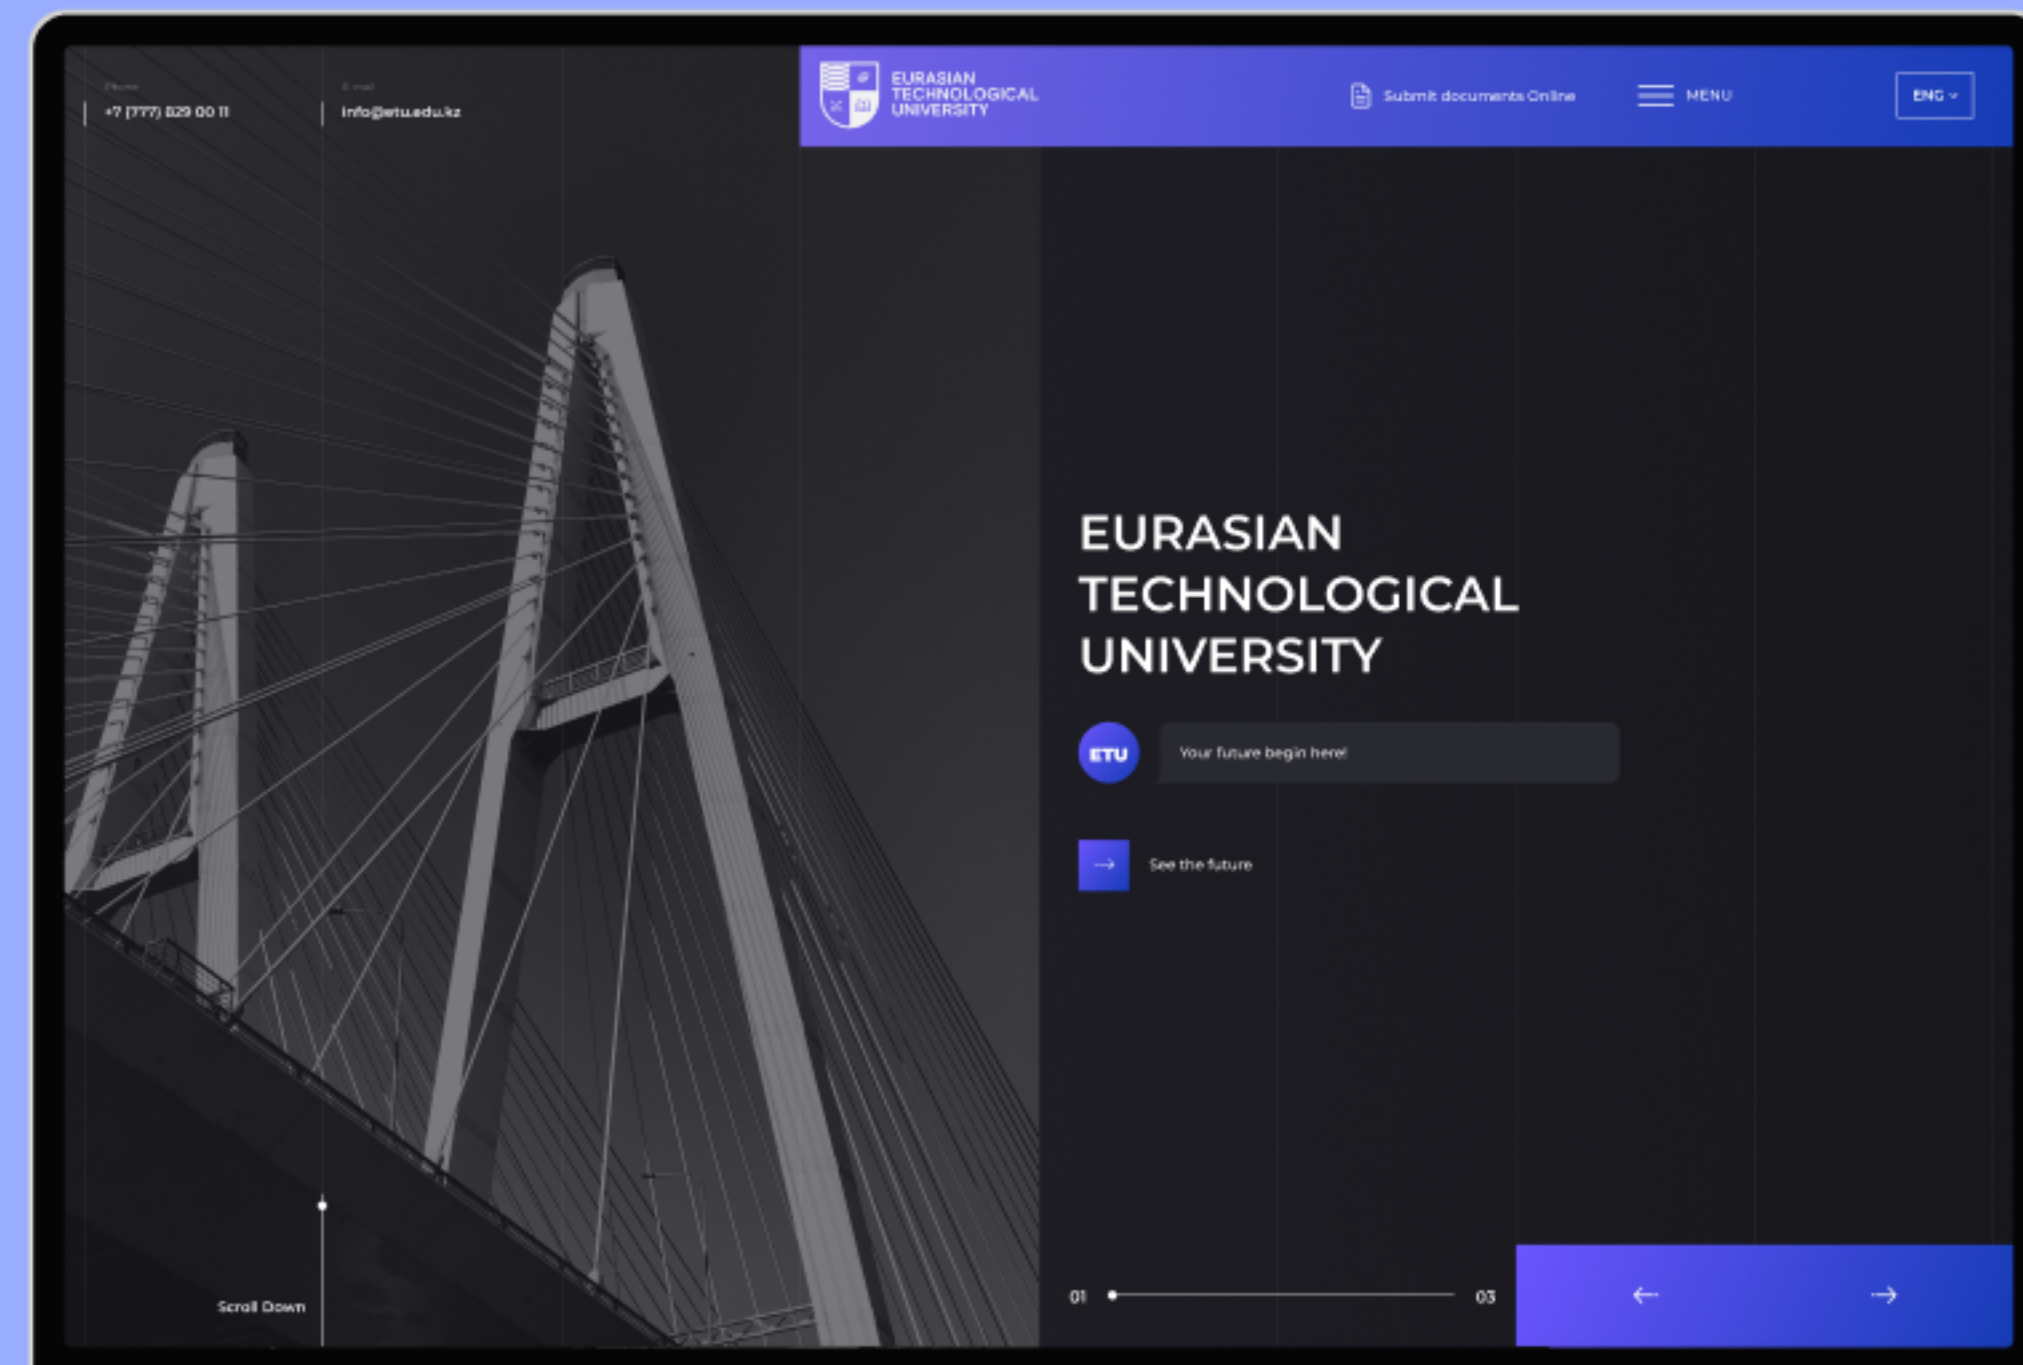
Phone
+7 (777) 829 00 11

E-mail
info@etu.edu.kz

EURASIAN TECHNOLOGICAL UNIVERSITY

Submit documents Online

MENU

ENG

EURASIAN TECHNOLOGICAL UNIVERSITY

ETU

Your future begin here!

See the future

Scroll Down

01

03